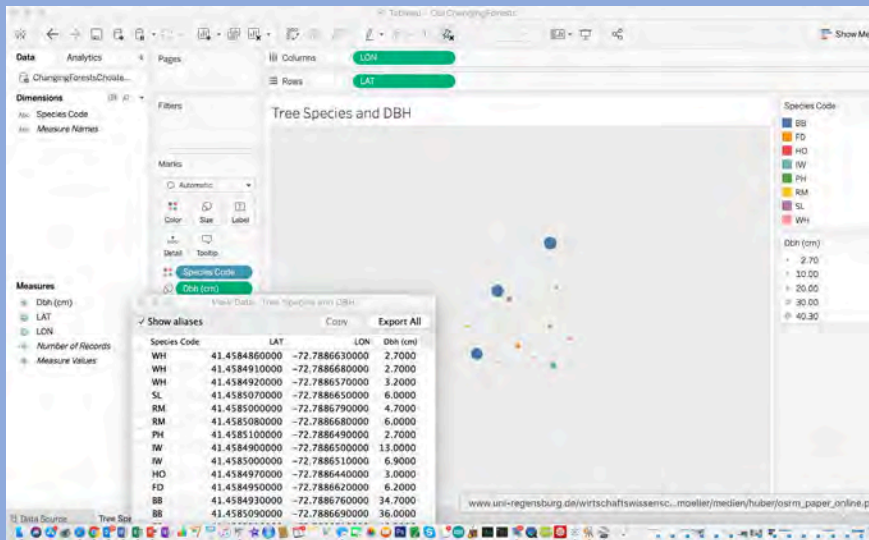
Tableau - CtsChangingForests

Show Me

Data Analytics

Pages

Columns LON

Rows LAT

ChangingForestsChoiste...

Dimensions

Species Code

Measure Names

Filters

Tree Species and DBH

Marks

Automatic

Color Size Label

Detail Tooltip

Species Code

Dbh (cm)

Species Code

BB
FD
HO
IW
PH
RM
SL
WH

Dbh (cm)

2.70
10.00
20.00
30.00
40.30

Measures

Dbh (cm)

LAT

LON

Number of Records

Measure Values

View Data: Tree Species and DBH

✓ Show aliases Copy Export All

| Species Code | LAT | LON | Dbh (cm) |
|---|---|---|---|
| WH | 41.4584860000 | -72.7886630000 | 2.7000 |
| WH | 41.4584910000 | -72.7886680000 | 2.7000 |
| WH | 41.4584920000 | -72.7886570000 | 3.2000 |
| SL | 41.4585070000 | -72.7886670000 | 6.0000 |
| RM | 41.4585000000 | -72.7886790000 | 4.7000 |
| RM | 41.4585080000 | -72.7886680000 | 6.0000 |
| PH | 41.4585100000 | -72.7886490000 | 2.7000 |
| IW | 41.4584900000 | -72.7886500000 | 13.0000 |
| IW | 41.4585000000 | -72.7886510000 | 6.9000 |
| HO | 41.4584970000 | -72.7886440000 | 3.0000 |
| FD | 41.4584950000 | -72.7886620000 | 6.2000 |
| BB | 41.4584930000 | -72.7886760000 | 34.7000 |
| BB | 41.4585090000 | -72.7886690000 | 36.0000 |

www.uni-regensburg.de/wirtschaftswissensc...moeller/medien/huber/osrm_paper_online.p

Data Source Tree Spe